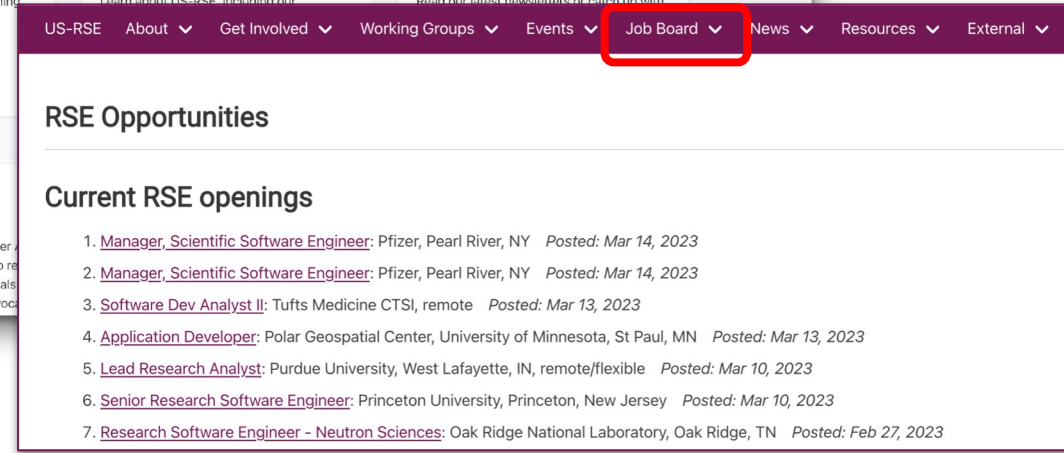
US-RSE About Get Involved Working Groups Events Job Board News Resources External

RSE Opportunities

Current RSE openings

1. Manager, Scientific Software Engineer: Pfizer, Pearl River, NY Posted: Mar 14, 2023
2. Manager, Scientific Software Engineer: Pfizer, Pearl River, NY Posted: Mar 14, 2023
3. Software Dev Analyst II: Tufts Medicine CTSI, remote Posted: Mar 13, 2023
4. Application Developer: Polar Geospatial Center, University of Minnesota, St Paul, MN Posted: Mar 13, 2023
5. Lead Research Analyst: Purdue University, West Lafayette, IN, remote/flexible Posted: Mar 10, 2023
6. Senior Research Software Engineer: Princeton University, Princeton, New Jersey Posted: Mar 10, 2023
7. Research Software Engineer - Neutron Sciences: Oak Ridge National Laboratory, Oak Ridge, TN Posted: Feb 27, 2023